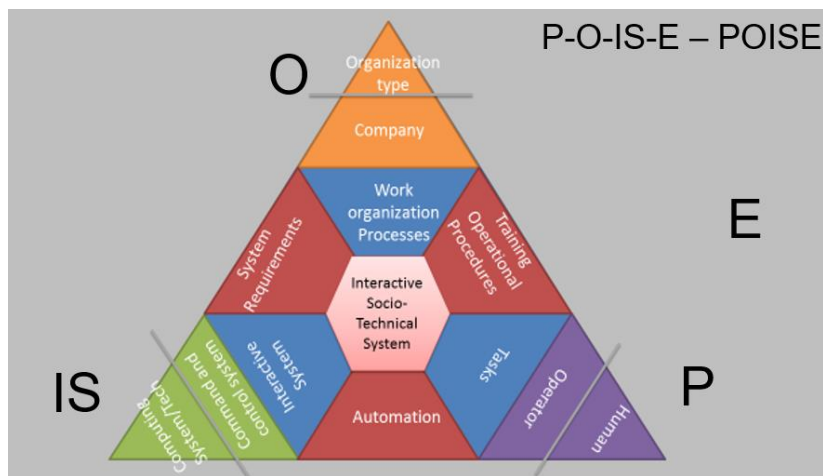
P-O-IS-E – POISE

O

Organization type

Company

Work organization Processes

System Requirements

Training Operational Procedures

E

Interactive Socio-Technical System

Interactive System

Tasks

Command and control system

Computing System/Tech

IS

Automation

Operator

Human

P